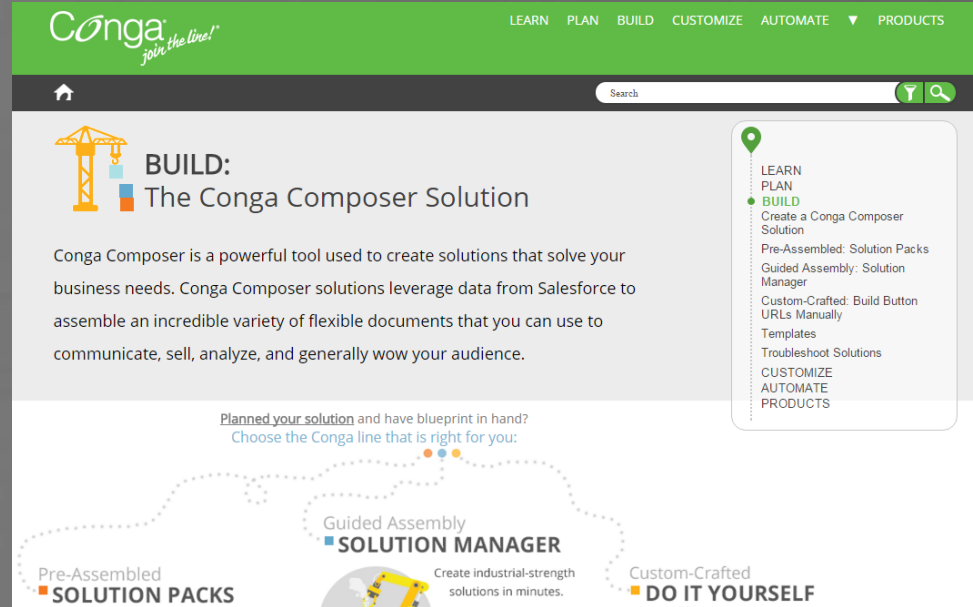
Conga® join the line!

LEARN PLAN BUILD CUSTOMIZE AUTOMATE ▼ PRODUCTS

Search

BUILD:
The Conga Composer Solution

Conga Composer is a powerful tool used to create solutions that solve your business needs. Conga Composer solutions leverage data from Salesforce to assemble an incredible variety of flexible documents that you can use to communicate, sell, analyze, and generally wow your audience.

LEARN
PLAN
BUILD
Create a Conga Composer Solution
Pre-Assembled: Solution Packs
Guided Assembly: Solution Manager
Custom-Crafted: Build Button URLs Manually
Templates
Troubleshoot Solutions
CUSTOMIZE
AUTOMATE
PRODUCTS

Planned your solution and have blueprint in hand?
Choose the Conga line that is right for you:

Guided Assembly
SOLUTION MANAGER
Create industrial-strength solutions in minutes.

Pre-Assembled
SOLUTION PACKS

Custom-Crafted
DO IT YOURSELF